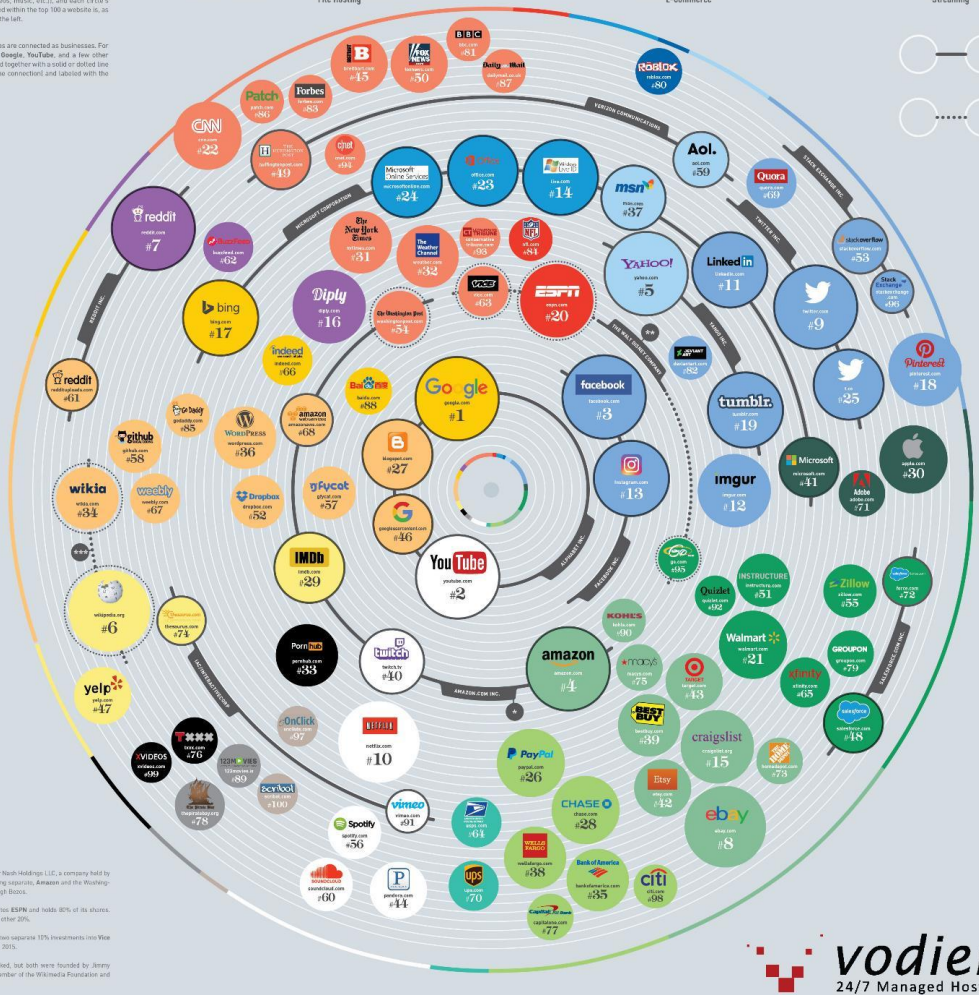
File Hosting
E-Commerce
Streaming

d within the top 100 a website is, as the left.

s are connected as businesses. For Google, YouTube, and a few other d together with a solid or dotted line connection) and labeled with the

BBC
bbc.com
#81
Breitbart
breitbart.com
#45
FOX NEWS
foxnews.com
#50
Daily Mail
dailymail.co.uk
#87
Roblox
roblox.com
#80
Patch
patch.com
#86
Forbes
forbes.com
#83
CNN
cnn.com
#22
huffingtonpost.com
#49
cnet
cnet.com
#94
VERIZON COMMUNICATIONS
Aol.
aol.com
#59
Quora
quora.com
#69
STACK EXCHANGE INC.
Microsoft Online Services
microsoftonline.com
#24
Office
office.com
#23
Windows Live ID
live.com
#14
msn
msn.com
#37
TWITTER INC.
reddit
reddit.com
#7
MICROSOFT CORPORATION
The New York Times
nytimes.com
#31
The Weather Channel
weather.com
#32
chicagotribune.com
#93
NFL
nfl.com
#84
stackoverflow
stackoverflow.com
#53
Stack Exchange
stackexchange.com
#96
buzzfeed
buzzfeed.com
#62
YAHOO!
yahoo.com
#5
LinkedIn
linkedin.com
#11
VICE
vice.com
#63
ESPN
espn.com
#20
Diply
diply.com
#16
twitter.com
#9
bing
bing.com
#17
The Washington Post
washingtonpost.com
#54
THE WALT DISNEY COMPANY
YAHOO INC.
Pinterest
pinterest.com
#18
REDDIT INC.
indeed
indeed.com
#66
drudgereport.com
#82
reddit
redditmedia.com
#61
Baidu
baidu.com
#88
Google
google.com
#1
facebook
facebook.com
#3
t.co
#25
GoDaddy
godaddy.com
#85
amazon
amazonaws.com
#68
tumblr.
tumblr.com
#19
github
github.com
#58
WordPress
wordpress.com
#36
Blogger
blogspot.com
#27
Instagram
instagram.com
#13
Microsoft
microsoft.com
#41
apple.com
#30
wikia
wikia.com
#34
weebly
weebly.com
#67
Dropbox
dropbox.com
#52
gfycat
gfycat.com
#57
googleusercontent.com
#46
imgur
imgur.com
#12
Adobe
adobe.com
#71
ALPHABET INC.
FACEBOOK INC.
go.com
#95
IMDb
imdb.com
#29
YouTube
youtube.com
#2
Quizlet
quizlet.com
#82
INSTRUCTURE
instructure.com
#51
Zillow
zillow.com
#55
force.com
#72
wikipedia.org
#6
thesaurus.com
#74
KOHL'S
kohls.com
#90
Walmart
walmart.com
#21
GROUPON
groupon.com
#79
PornHub
pornhub.com
#33
twitch
twitch.tv
#40
amazon
amazon.com
#4
macys
macys.com
#75
TARGET
target.com
#43
xfinity
xfinity.com
#65
SALESFORCE.COM INC.
yelp
yelp.com
#47
INTERACTIVECORP
AMAZON.COM INC.
salesforce
salesforce.com
#48
OnClick
onclkds.com
#97
XVIDEOS
xvideos.com
#99
txxx
txxx.com
#76
123MOVIES
123movies.is
#89
BEST BUY
bestbuy.com
#39
craigslist
craigslist.org
#15
homedepot.com
#73
NETFLIX
netflix.com
#10
Etsy
etsy.com
#42
PayPal
paypal.com
#26
thepiratebay.org
#78
sendori
#100
vimeo
vimeo.com
#91
CHASE
chase.com
#28
ebay
ebay.com
#8
usps.com
#64
Spotify
spotify.com
#56
WELLS FARGO
wellsfargo.com
#38
Bank of America
bankofamerica.com
#35
citi
citi.com
#98
SoundCloud
soundcloud.com
#60
pandora.com
#44
ups
ups.com
#70
Capital One
capitalone.com
#77

Nash Holdings LLC, a company held by ng separate, Amazon and the Washing- gh Bezos.

tes ESPN and holds 80% of its shares. other 20%.

wo separate 10% investments into Vice 2015.

led, but both were founded by Jimmy mber of the Wikimedia Foundation and

vodien
24/7 Managed Hos